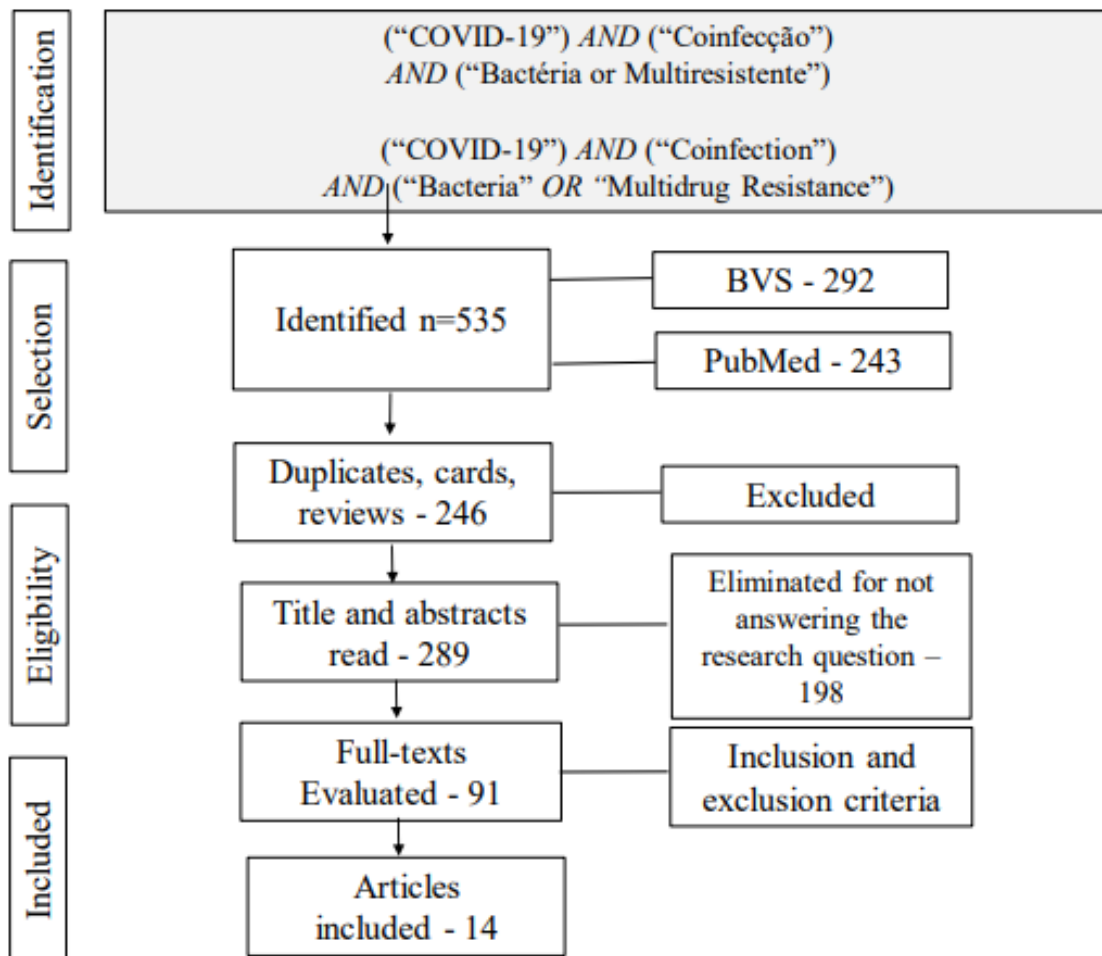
Identification

("COVID-19") *AND* ("Coinfecção") *AND* ("Bactéria or Multiresistente")

("COVID-19") *AND* ("Coinfection") *AND* ("Bacteria" *OR* "Multidrug Resistance")

Selection

Identified n=535

BVS - 292

PubMed - 243

Duplicates, cards, reviews - 246

Excluded

Eligibility

Title and abstracts read - 289

Eliminated for not answering the research question – 198

Full-texts Evaluated - 91

Inclusion and exclusion criteria

Included

Articles included - 14